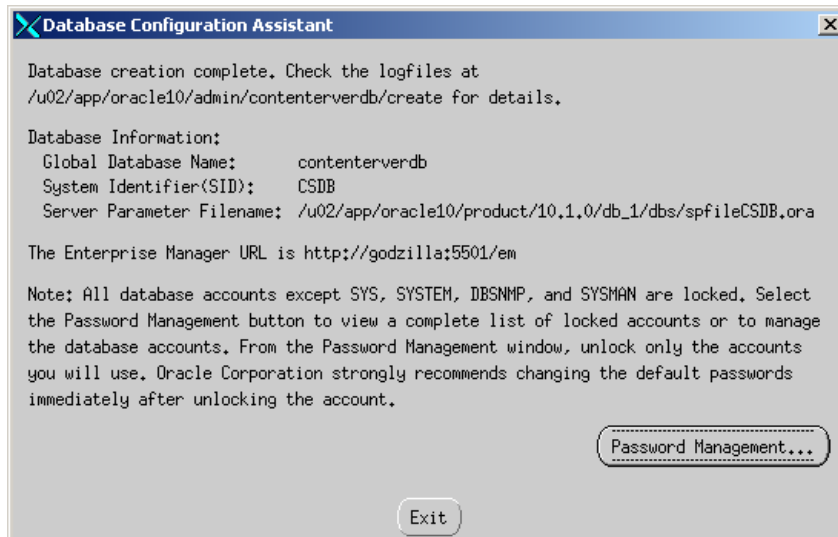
Database Configuration Assistant

Database creation complete. Check the logfiles at /u02/app/oracle10/admin/contenterverdb/create for details.

Database Information:

| | |
|---|---|
| Global Database Name: | contenterverdb |
| System Identifier(SID): | CSDB |
| Server Parameter Filename: | /u02/app/oracle10/product/10.1.0/db_1/dbs/spfileCSDB.ora |

The Enterprise Manager URL is http://godzilla:5501/em

Note: All database accounts except SYS, SYSTEM, DBSNMP, and SYSMAN are locked. Select the Password Management button to view a complete list of locked accounts or to manage the database accounts. From the Password Management window, unlock only the accounts you will use. Oracle Corporation strongly recommends changing the default passwords immediately after unlocking the account.

Password Management...

Exit